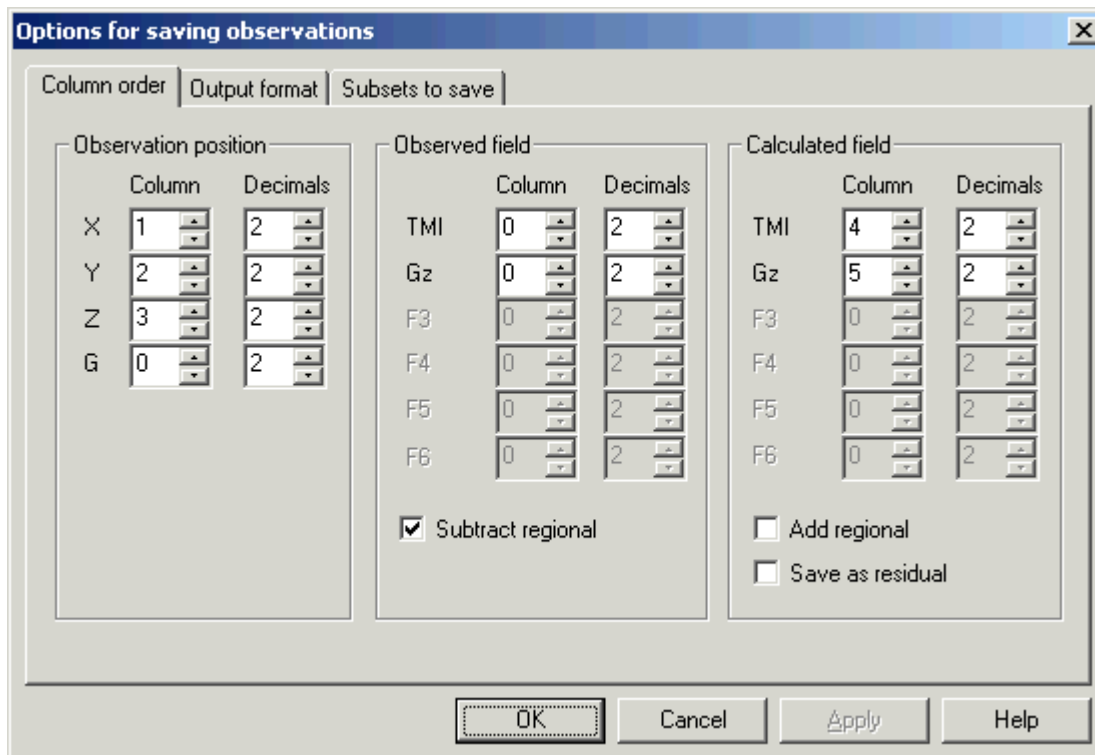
Options for saving observations

Column order | Output format | Subsets to save

Observation position

| | Column | Decimals |
|---|---|---|
| X | 1 | 2 |
| Y | 2 | 2 |
| Z | 3 | 2 |
| G | 0 | 2 |

Observed field

| | Column | Decimals |
|---|---|---|
| TMI | 0 | 2 |
| Gz | 0 | 2 |
| F3 | 0 | 2 |
| F4 | 0 | 2 |
| F5 | 0 | 2 |
| F6 | 0 | 2 |

Subtract regional

Calculated field

| | Column | Decimals |
|---|---|---|
| TMI | 4 | 2 |
| Gz | 5 | 2 |
| F3 | 0 | 2 |
| F4 | 0 | 2 |
| F5 | 0 | 2 |
| F6 | 0 | 2 |

Add regional

Save as residual

OK Cancel Apply Help